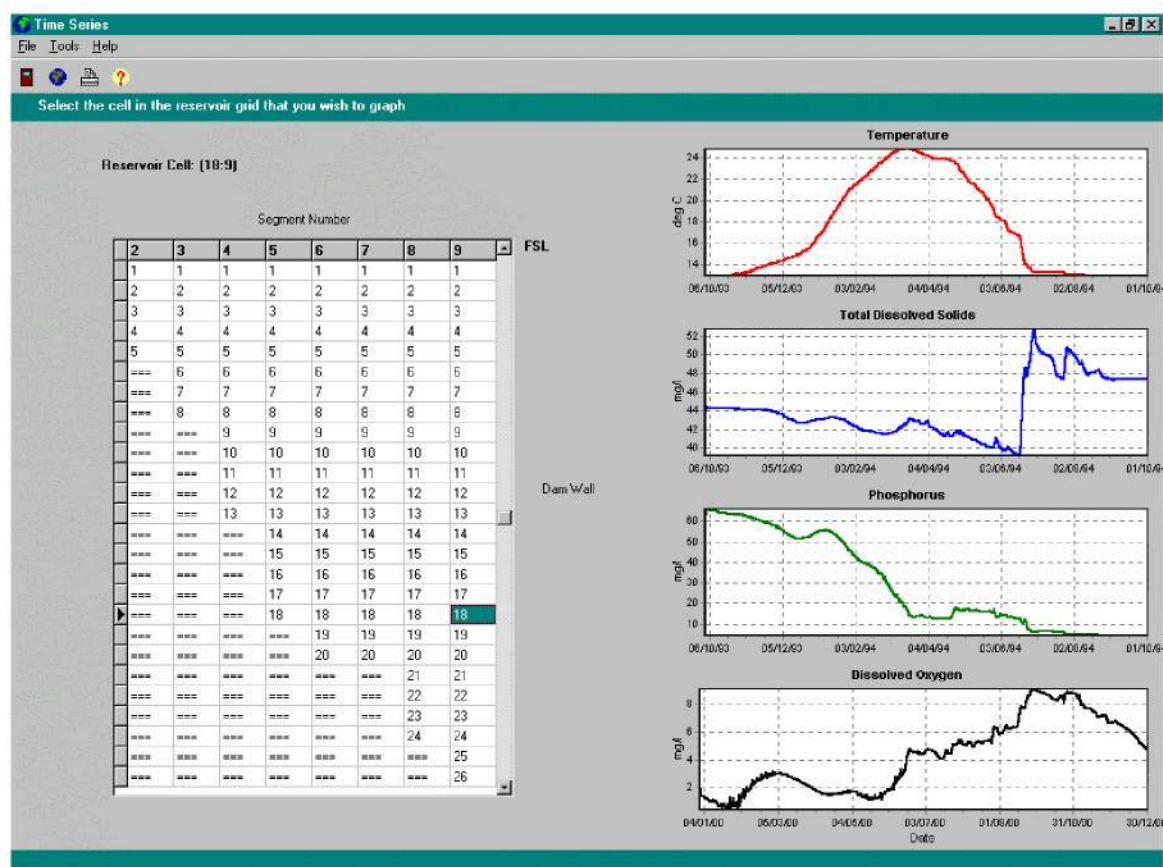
Time Series

File Tools Help

Select the cell in the reservoir grid that you wish to graph

Reservoir Cell: (18:9)

Segment Number

| 2 | 3 | 4 | 5 | 6 | 7 | 8 | 9 |
|---|---|---|---|---|---|---|---|
| 1 | 1 | 1 | 1 | 1 | 1 | 1 | 1 |
| 2 | 2 | 2 | 2 | 2 | 2 | 2 | 2 |
| 3 | 3 | 3 | 3 | 3 | 3 | 3 | 3 |
| 4 | 4 | 4 | 4 | 4 | 4 | 4 | 4 |
| 5 | 5 | 5 | 5 | 5 | 5 | 5 | 5 |
| === | 6 | 6 | 6 | 6 | 6 | 6 | 6 |
| === | 7 | 7 | 7 | 7 | 7 | 7 | 7 |
| === | 8 | 8 | 8 | 8 | 8 | 8 | 8 |
| === | === | 9 | 9 | 9 | 9 | 9 | 9 |
| === | === | 10 | 10 | 10 | 10 | 10 | 10 |
| === | === | 11 | 11 | 11 | 11 | 11 | 11 |
| === | === | 12 | 12 | 12 | 12 | 12 | 12 |
| === | === | 13 | 13 | 13 | 13 | 13 | 13 |
| === | === | === | 14 | 14 | 14 | 14 | 14 |
| === | === | === | 15 | 15 | 15 | 15 | 15 |
| === | === | === | 16 | 16 | 16 | 16 | 16 |
| === | === | === | 17 | 17 | 17 | 17 | 17 |
| === | === | === | 18 | 18 | 18 | 18 | 18 |
| === | === | === | === | 19 | 19 | 19 | 19 |
| === | === | === | === | 20 | 20 | 20 | 20 |
| === | === | === | === | === | === | 21 | 21 |
| === | === | === | === | === | === | 22 | 22 |
| === | === | === | === | === | === | 23 | 23 |
| === | === | === | === | === | === | 24 | 24 |
| === | === | === | === | === | === | === | 25 |
| === | === | === | === | === | === | === | 26 |

FSL

Dam Wall

Temperature
deg C
24 22 20 18 16 14
06/10/93 05/12/93 03/02/94 04/04/94 03/06/94 02/08/94 01/10/94

Total Dissolved Solids
mg/l
52 50 48 46 44 42 40
06/10/93 05/12/93 03/02/94 04/04/94 03/06/94 02/08/94 01/10/94

Phosphorus
mg/l
60 50 40 30 20 10
06/10/93 05/12/93 03/02/94 04/04/94 03/06/94 02/08/94 01/10/94

Dissolved Oxygen
mg/l
8 6 4 2
04/01/00 05/03/00 04/05/00 03/07/00 01/09/00 31/10/00 30/12/00
Date